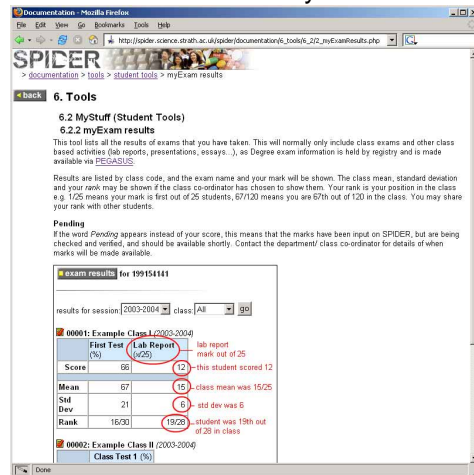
Documentation - Mozilla Firefox

File Edit View Go Bookmarks Tools Help

http://spider.science.strath.ac.uk/spider/documentation/6_tools/6_2/2_myExamResults.php

SPIDER

> documentation > tools > student tools > myExam results

back 6. Tools

6.2 MyStuff (Student Tools)

6.2.2 myExam results

This tool lists all the results of exams that you have taken. This will normally only include class exams and other class based activities (lab reports, presentations, essays...), as Degree exam information is held by registry and is made available via PEGASUS.

Results are listed by class code, and the exam name and your mark will be shown. The class mean, standard deviation and your rank may be shown if the class co-ordinator has chosen to show them. Your rank is your position in the class e.g. 1/25 means your mark is first out of 25 students, 67/120 means you are 67th out of 120 in the class. You may share your rank with other students.

Pending

If the word Pending appears instead of your score, this means that the marks have been input on SPIDER, but are being checked and verified, and should be available shortly. Contact the department/ class co-ordinator for details of when marks will be made available.

exam results for 199154141

results for session: 2003-2004 class: All go

00001: Example Class I (2003-2004)

| | First Test (%) | Lab Report (x/25) |
|---|---|---|
| Score | 66 | 12 |
| Mean | 67 | 15 |
| Std Dev | 21 | 6 |
| Rank | 16/30 | 19/28 |

lab report mark out of 25

this student scored 12

class mean was 15/25

std dev was 6

student was 19th out of 28 in class

00002: Example Class II (2003-2004)

| | Class Test 1 (%) |
|---|---|

Done